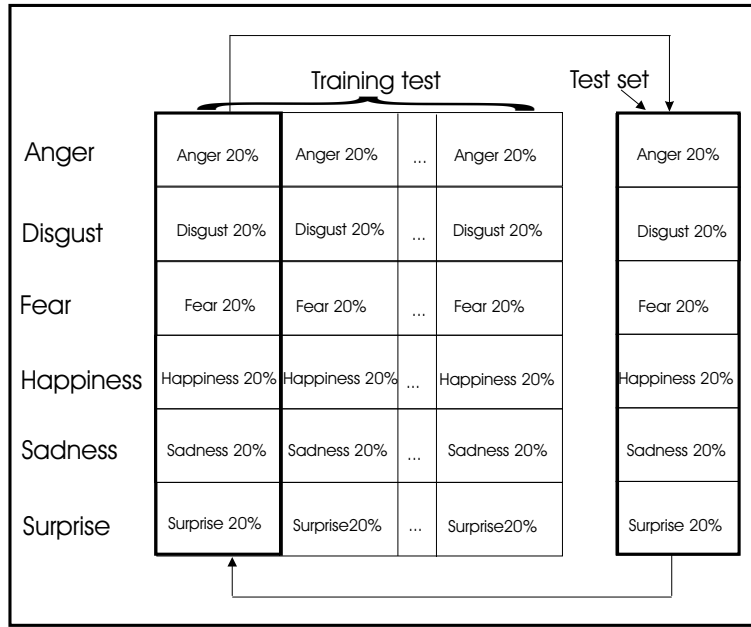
Training test

Test set

| | | | | | |
|---|---|---|---|---|---|
| Anger | Anger 20% | Anger 20% | ... | Anger 20% | Anger 20% |
| Disgust | Disgust 20% | Disgust 20% | ... | Disgust 20% | Disgust 20% |
| Fear | Fear 20% | Fear 20% | ... | Fear 20% | Fear 20% |
| Happiness | Happiness 20% | Happiness 20% | ... | Happiness 20% | Happiness 20% |
| Sadness | Sadness 20% | Sadness 20% | ... | Sadness 20% | Sadness 20% |
| Surprise | Surprise 20% | Surprise20% | ... | Surprise20% | Surprise 20% |